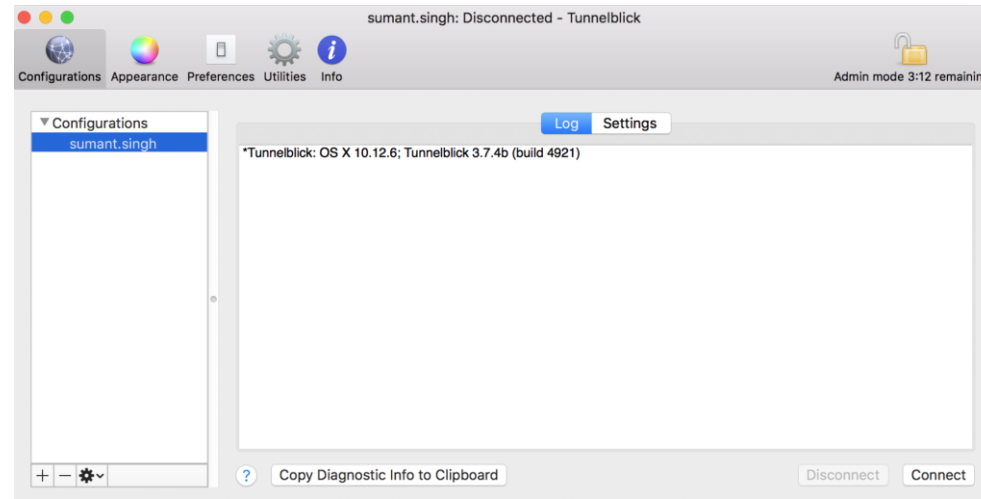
sumant.singh: Disconnected - Tunnelblick

Configurations Appearance Preferences Utilities Info

Admin mode 3:12 remainin

▼Configurations
sumant.singh

Log Settings

*Tunnelblick: OS X 10.12.6; Tunnelblick 3.7.4b (build 4921)

+ − 

? Copy Diagnostic Info to Clipboard

Disconnect Connect